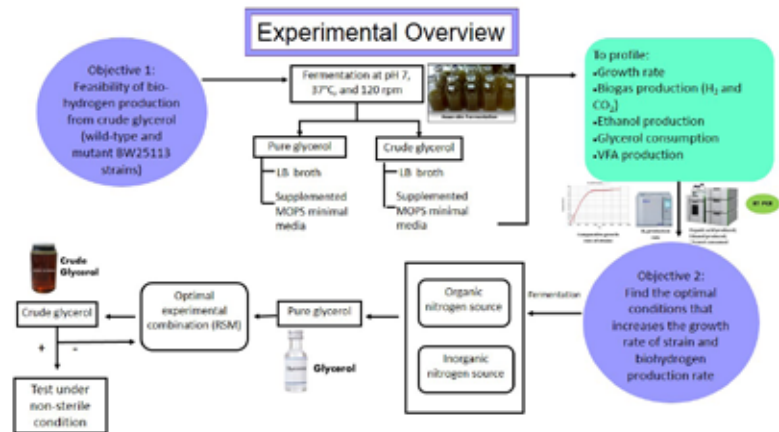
Experimental Overview

Objective 1: Feasibility of bio-hydrogen production from crude glycerol (wild-type and mutant BW25113 strains)

Fermentation at pH 7, 37°C, and 120 rpm

Anaerobic Fermentation

Pure glycerol
LB broth
Supplemented MOPS minimal media

Crude glycerol
LB broth
Supplemented MOPS minimal media

To profile:
•Growth rate
•Biogas production ($H_2$ and $CO_2$)
•Ethanol production
•Glycerol consumption
•VFA production

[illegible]

RT-PCR

Objective 2: Find the optimal conditions that increases the growth rate of strain and biohydrogen production rate

Fermentation

Organic nitrogen source

Inorganic nitrogen source

Pure glycerol

Glycerol

Optimal experimental combination (RSM)

Crude Glycerol

Crude glycerol

+ -

Test under non-sterile condition